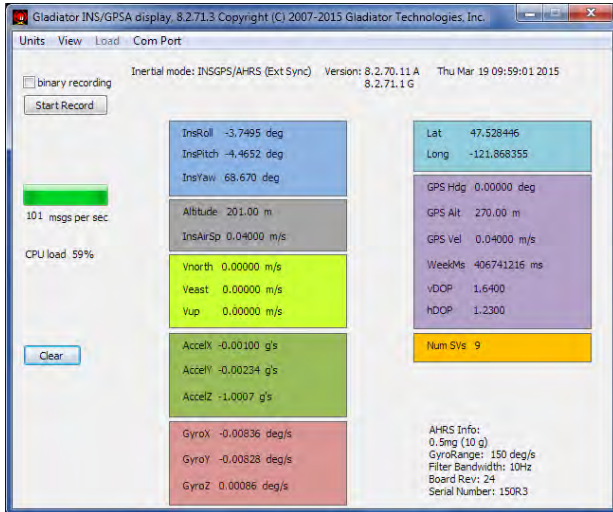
Gladiator INS/GPSA display, 8.2.71.3 Copyright (C) 2007-2015 Gladiator Technologies, Inc.

Units View Load Com Port

binary recording

Start Record

Inertial mode: INSGPS/AHRS (Ext Sync) Version: 8.2.70.11 A 8.2.71.1 G Thu Mar 19 09:59:01 2015

InsRoll -3.7495 deg
InsPitch -4.4652 deg
InsYaw 68.670 deg

Lat 47.528446
Long -121.868355

101 msgs per sec

CPU load 59%

Altitude 201.00 m
InsAirSp 0.04000 m/s

GPS Hdg 0.00000 deg
GPS Alt 270.00 m
GPS Vel 0.04000 m/s
WeekMs 406741216 ms
vDOP 1.6400
hDOP 1.2300

Vnorth 0.00000 m/s
Veast 0.00000 m/s
Vup 0.00000 m/s

Clear

AccelX -0.00100 g's
AccelY -0.00234 g's
AccelZ -1.0007 g's

Num SVs 9

GyroX -0.00836 deg/s
GyroY -0.00828 deg/s
GyroZ 0.00086 deg/s

AHRS Info:
0.5mg (10 g)
GyroRange: 150 deg/s
Filter Bandwidth: 10Hz
Board Rev: 24
Serial Number: 150R3